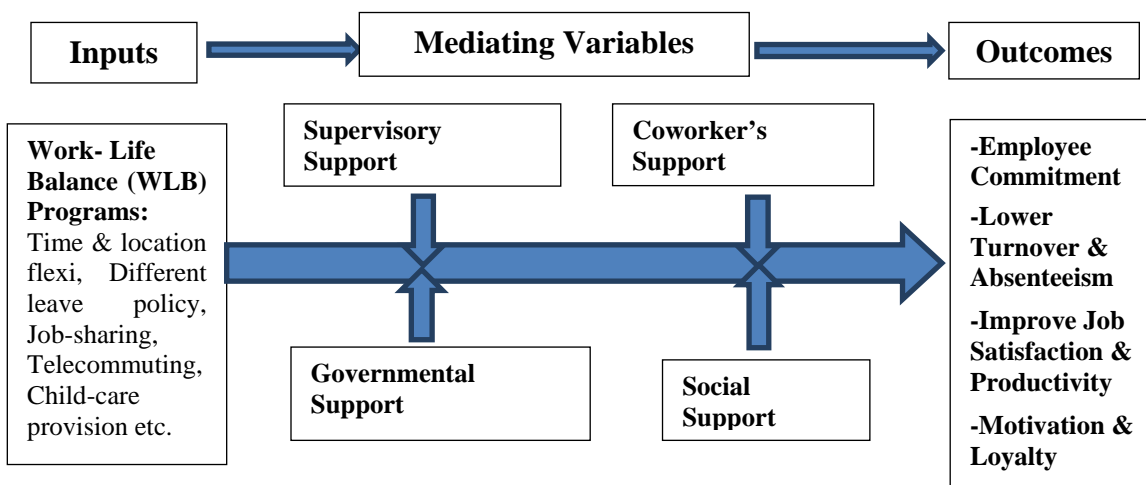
Inputs

Mediating Variables

Outcomes

Work- Life Balance (WLB) Programs: Time & location flexi, Different leave policy, Job-sharing, Telecommuting, Child-care provision etc.

Supervisory Support

Coworker's Support

Governmental Support

Social Support

-Employee Commitment

-Lower Turnover & Absenteeism

-Improve Job Satisfaction & Productivity

-Motivation & Loyalty